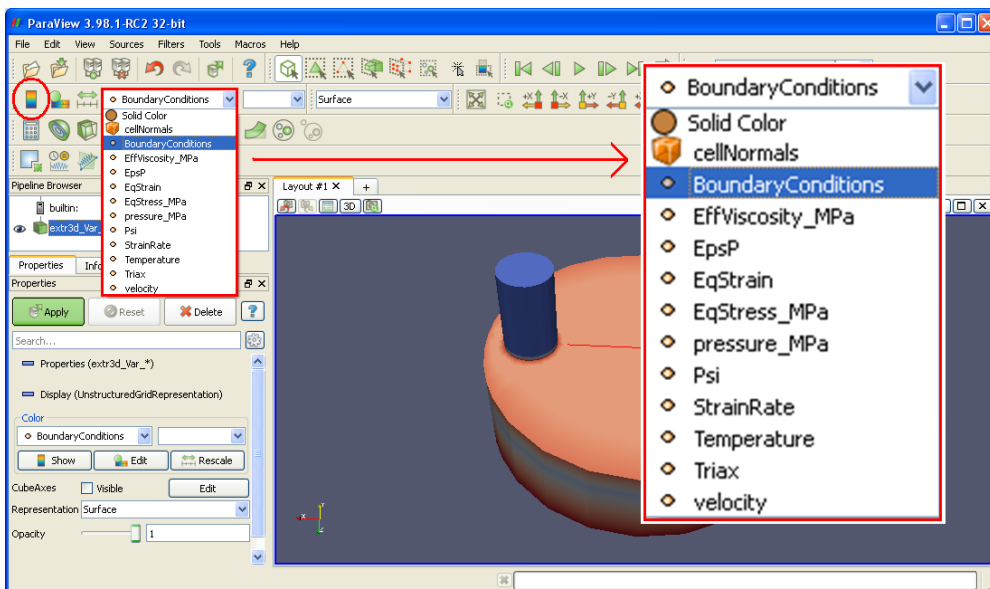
ParaView 3.98.1-RC2 32-bit

File Edit View Sources Filters Tools Macros Help

BoundaryConditions
Solid Color
cellNormals
BoundaryConditions
EffViscosity_MPa
EpsP
EqStrain
EqStress_MPa
pressure_MPa
Psi
StrainRate
Temperature
Triax
velocity

Surface

Pipeline Browser
builtin:
extr3d_Var_

Properties Info
Properties
Apply Reset Delete ?
Search...
Properties (extr3d_Var_*)
Display (UnstructuredGridRepresentation)
Color
BoundaryConditions
Show Edit Rescale
CubeAxes Visible Edit
Representation Surface
Opacity 1

Layout #1 +
3D

BoundaryConditions
Solid Color
cellNormals
BoundaryConditions
EffViscosity_MPa
EpsP
EqStrain
EqStress_MPa
pressure_MPa
Psi
StrainRate
Temperature
Triax
velocity